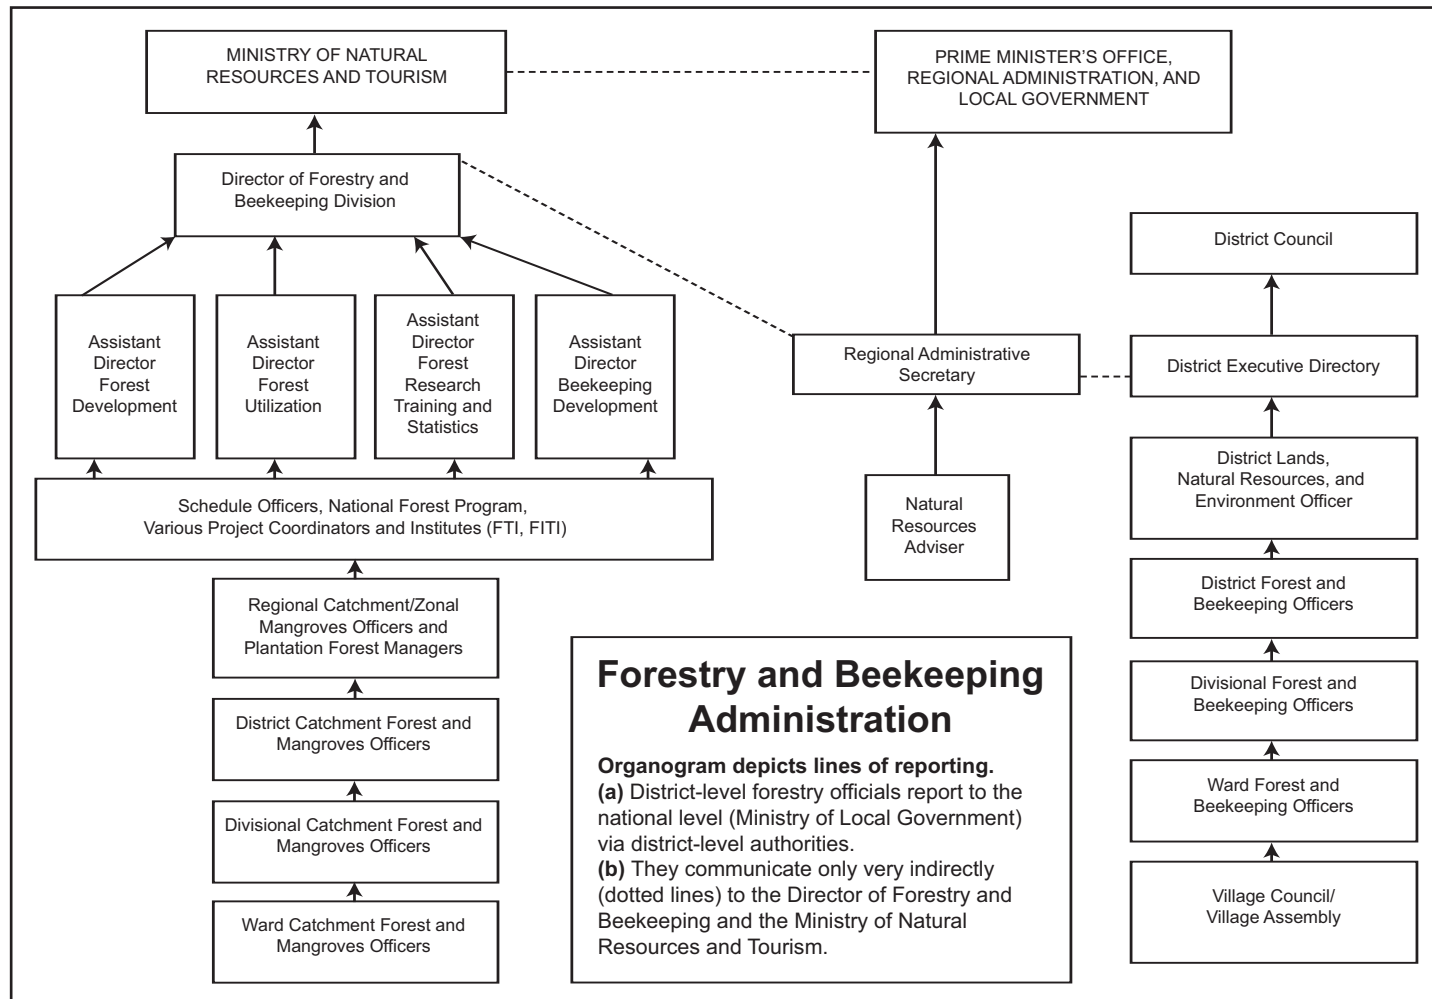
MINISTRY OF NATURAL RESOURCES AND TOURISM

PRIME MINISTER'S OFFICE, REGIONAL ADMINISTRATION, AND LOCAL GOVERNMENT

Director of Forestry and Beekeeping Division

Assistant Director Forest Development

Assistant Director Forest Utilization

Assistant Director Forest Research Training and Statistics

Assistant Director Beekeeping Development

Schedule Officers, National Forest Program, Various Project Coordinators and Institutes (FTI, FITI)

Regional Catchment/Zonal Mangroves Officers and Plantation Forest Managers

District Catchment Forest and Mangroves Officers

Divisional Catchment Forest and Mangroves Officers

Ward Catchment Forest and Mangroves Officers

Regional Administrative Secretary

Natural Resources Adviser

District Council

District Executive Directory

District Lands, Natural Resources, and Environment Officer

District Forest and Beekeeping Officers

Divisional Forest and Beekeeping Officers

Ward Forest and Beekeeping Officers

Village Council/ Village Assembly

Forestry and Beekeeping Administration

Organogram depicts lines of reporting.
(a) District-level forestry officials report to the national level (Ministry of Local Government) via district-level authorities.
(b) They communicate only very indirectly (dotted lines) to the Director of Forestry and Beekeeping and the Ministry of Natural Resources and Tourism.